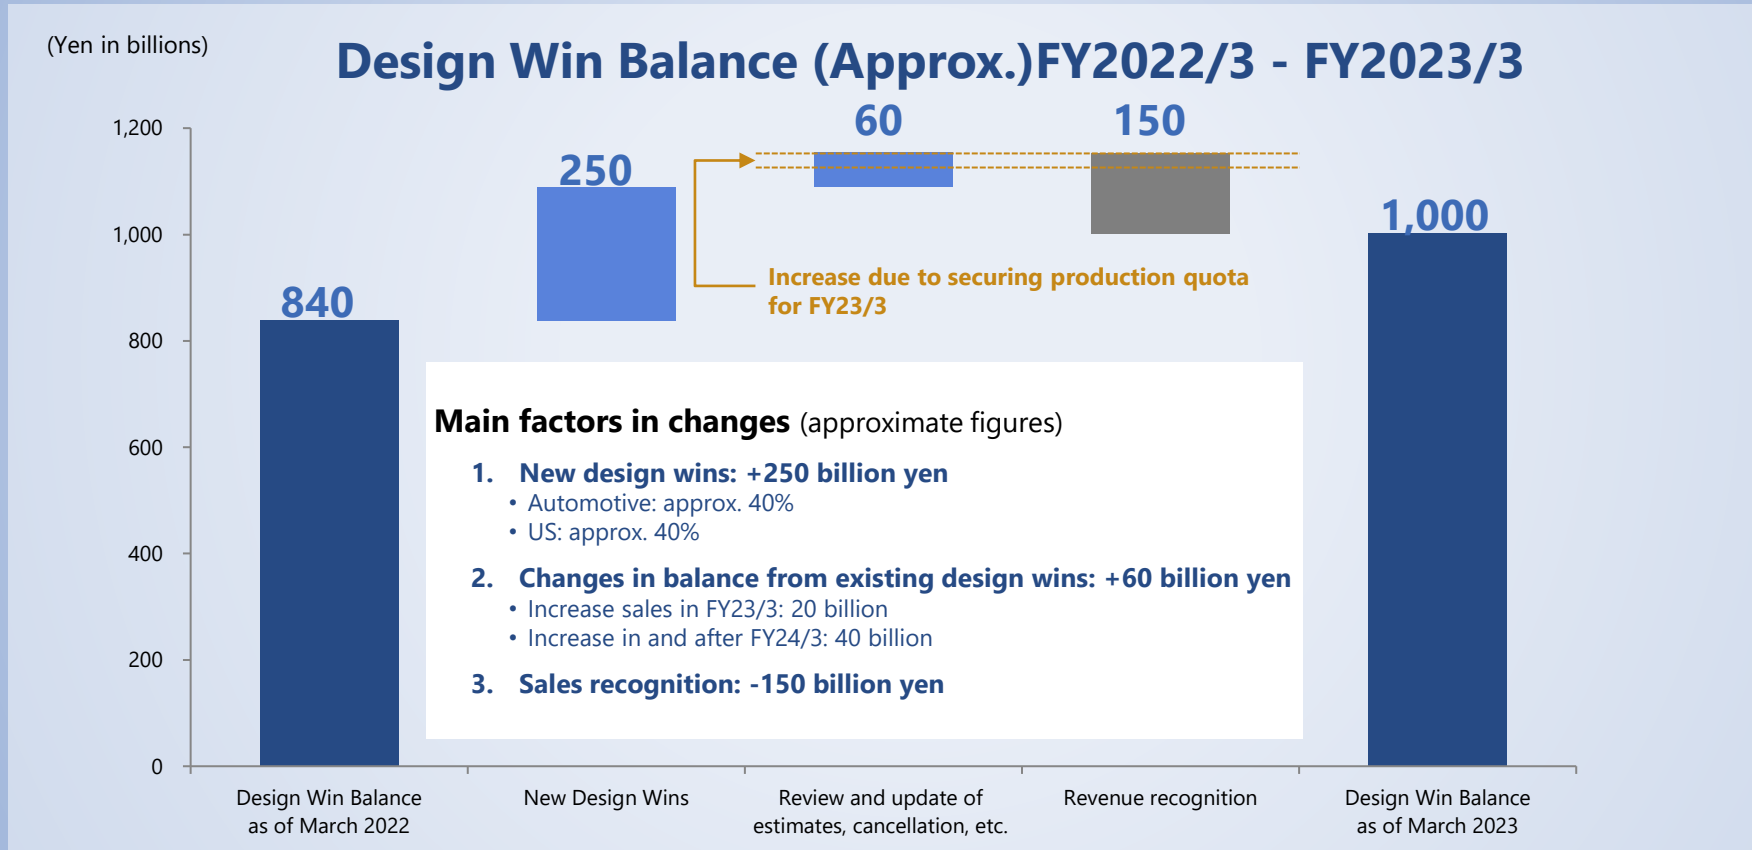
(Yen in billions)

Design Win Balance (Approx.)FY2022/3 - FY2023/3

1,200
1,000
800
600
400
200
0

840
250
60
150
1,000

Increase due to securing production quota for FY23/3

Main factors in changes (approximate figures)

1. New design wins: +250 billion yen
• Automotive: approx. 40%
• US: approx. 40%

2. Changes in balance from existing design wins: +60 billion yen
• Increase sales in FY23/3: 20 billion
• Increase in and after FY24/3: 40 billion

3. Sales recognition: -150 billion yen

Design Win Balance as of March 2022
New Design Wins
Review and update of estimates, cancellation, etc.
Revenue recognition
Design Win Balance as of March 2023